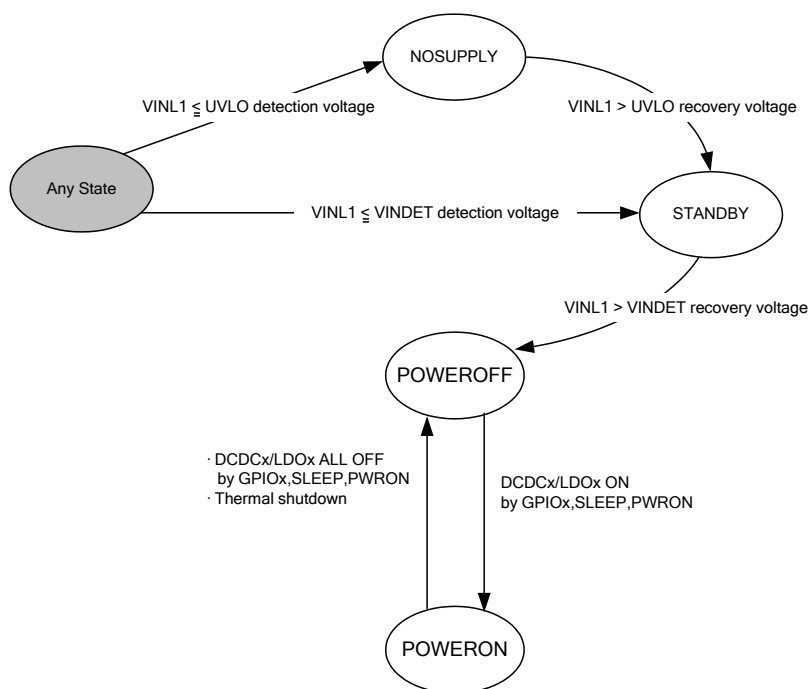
NOSUPPLY

VINL1 $\leqq$ UVLO detection voltage

VINL1 > UVLO recovery voltage

Any State

VINL1 $\leqq$ VINDET detection voltage

STANDBY

VINL1 > VINDET recovery voltage

POWEROFF

· DCDCx/LDOx ALL OFF by GPIOx,SLEEP,PWRON
· Thermal shutdown

DCDCx/LDOx ON by GPIOx,SLEEP,PWRON

POWERON